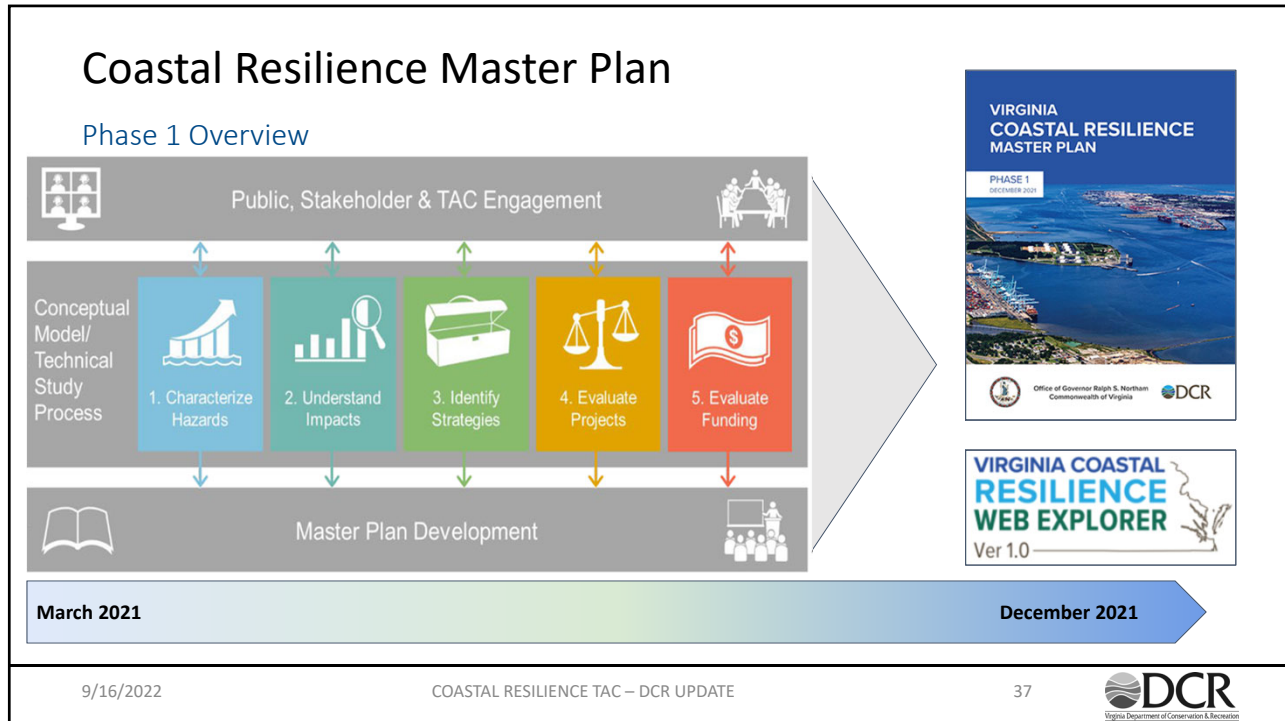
Coastal Resilience Master Plan

Phase 1 Overview

Public, Stakeholder & TAC Engagement

Conceptual Model/ Technical Study Process

1. Characterize Hazards

2. Understand Impacts

3. Identify Strategies

4. Evaluate Projects

5. Evaluate Funding

Master Plan Development

VIRGINIA COASTAL RESILIENCE MASTER PLAN

PHASE 1 DECEMBER 2021

Office of Governor Ralph S. Northam Commonwealth of Virginia

DCR

VIRGINIA COASTAL RESILIENCE WEB EXPLORER

Ver 1.0

March 2021

December 2021

9/16/2022

COASTAL RESILIENCE TAC – DCR UPDATE

37

DCR

Virginia Department of Conservation & Recreation